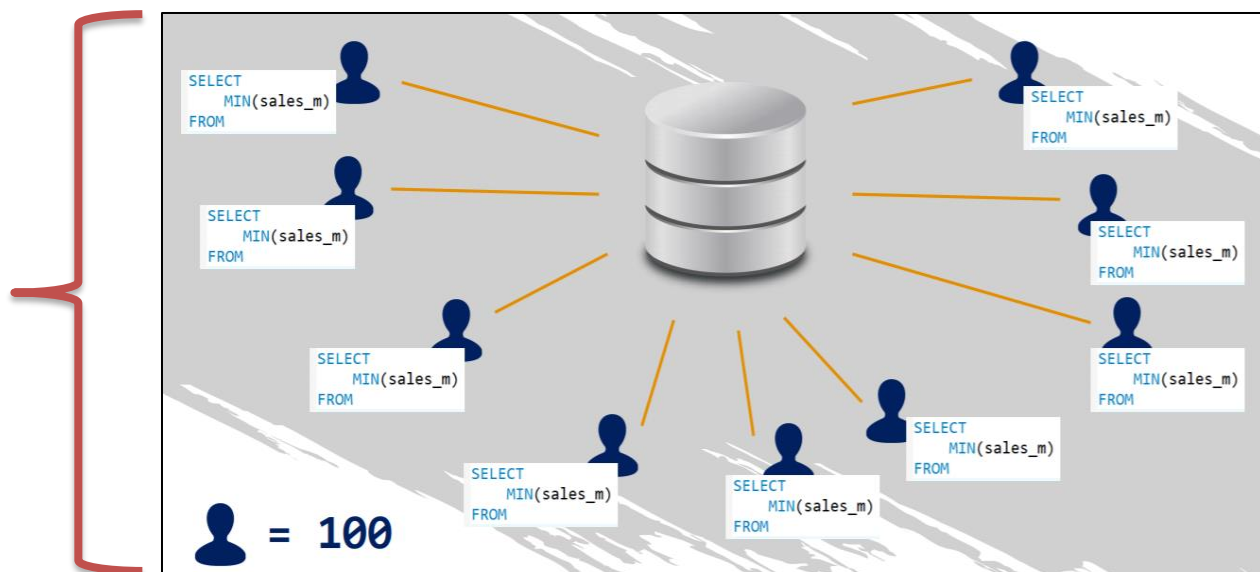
SELECT
MIN(sales_m)
FROM

SELECT
MIN(sales_m)
FROM

SELECT
MIN(sales_m)
FROM

SELECT
MIN(sales_m)
FROM

SELECT
MIN(sales_m)
FROM

SELECT
MIN(sales_m)
FROM

SELECT
MIN(sales_m)
FROM

SELECT
MIN(sales_m)
FROM

SELECT
MIN(sales_m)
FROM

= 100